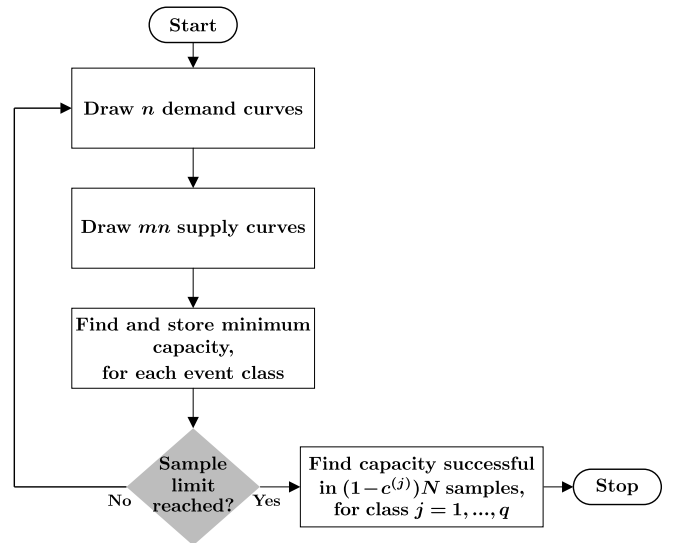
Start

Draw $n$ demand curves

Draw $mn$ supply curves

Find and store minimum capacity, for each event class

Sample limit reached?

No

Yes

Find capacity successful in $(1-c^{(j)})N$ samples, for class $j=1,...,q$

Stop